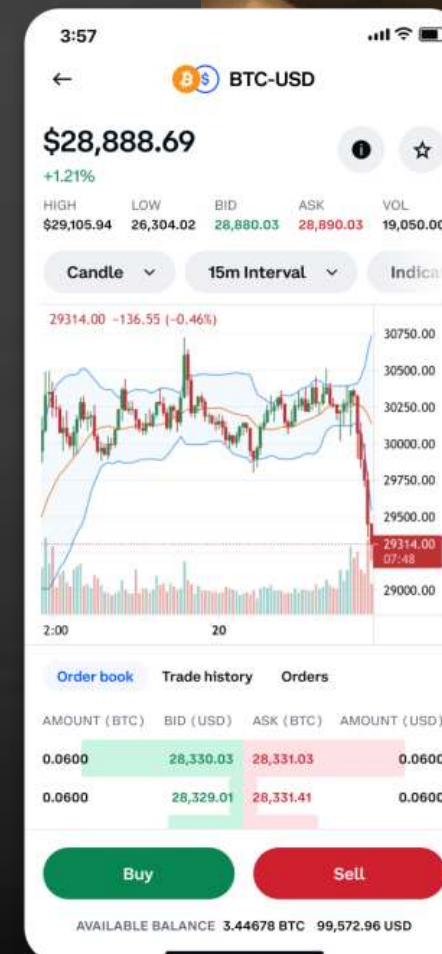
3:57

←

BTC-USD

$28,888.69

+1.21%

| HIGH | LOW | BID | ASK | VOL |
|---|---|---|---|---|
| $29,105.94 | 26,304.02 | 28,880.03 | 28,890.03 | 19,050.00 |

Candle ⌄

15m Interval ⌄

Indica

29314.00 -136.55 (-0.46%)

30750.00

30500.00

30250.00

30000.00

29750.00

29500.00

29314.00
07:48

29000.00

2:00

20

Order book

Trade history

Orders

| AMOUNT (BTC) | BID (USD) | ASK (BTC) | AMOUNT (USD) |
|---|---|---|---|
| 0.0600 | 28,330.03 | 28,331.03 | 0.0600 |
| 0.0600 | 28,329.01 | 28,331.41 | 0.0600 |

Buy

Sell

AVAILABLE BALANCE 3.44678 BTC 99,572.96 USD